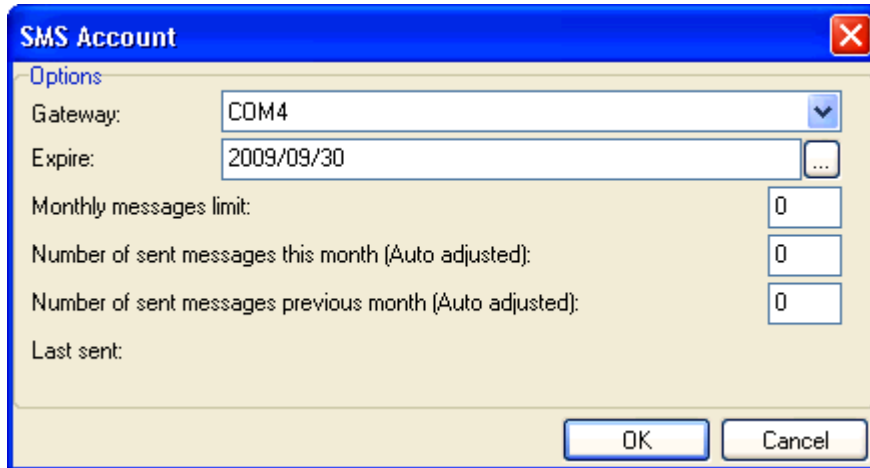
SMS Account

Options

Gateway: COM4

Expire: 2009/09/30 ...

Monthly messages limit: 0

Number of sent messages this month (Auto adjusted): 0

Number of sent messages previous month (Auto adjusted): 0

Last sent:

OK Cancel